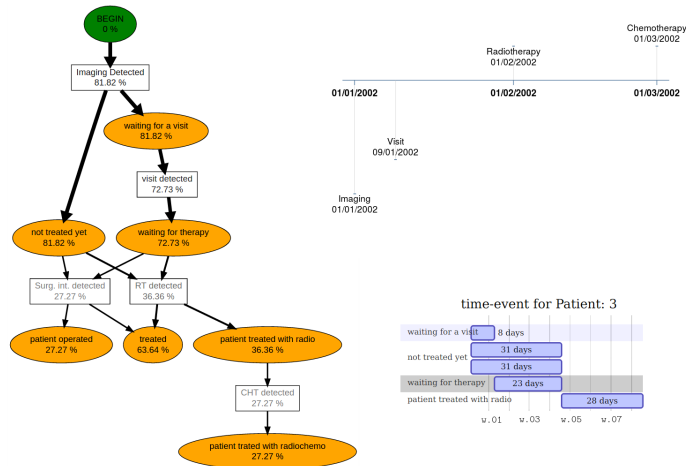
BEGIN
0 %

Imaging Detected
81.82 %

waiting for a visit
81.82 %

visit detected
72.73 %

not treated yet
81.82 %

waiting for therapy
72.73 %

Surg. int. detected
27.27 %

RT detected
36.36 %

patient operated
27.27 %

treated
63.64 %

patient treated with radio
36.36 %

CHT detected
27.27 %

patient treated with radiochemo
27.27 %

Chemotherapy
01/03/2002

Radiotherapy
01/02/2002

01/01/2002

01/02/2002

01/03/2002

Visit
09/01/2002

Imaging
01/01/2002

time-event for Patient: 3

| | |
|---|---|
| waiting for a visit | 8 days |
| not treated yet | 31 days |
| | 31 days |
| waiting for therapy | 23 days |
| patient treated with radio | 28 days |

w.01 w.03 w.05 w.07